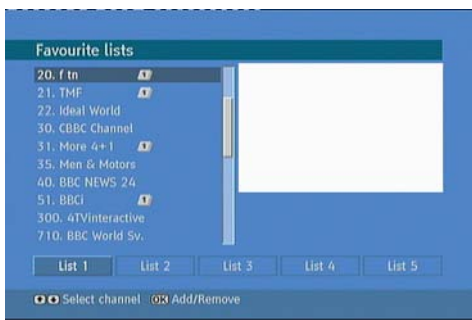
Favourite lists

20. f tn
21. TMF
22. Ideal World
30. CBBC Channel
31. More 4+1
35. Men & Motors
40. BBC NEWS 24
51. BBCi
300. 4TVinteractive
710. BBC World Sv.

List 1
List 2
List 3
List 4
List 5

Select channel OK Add/Remove